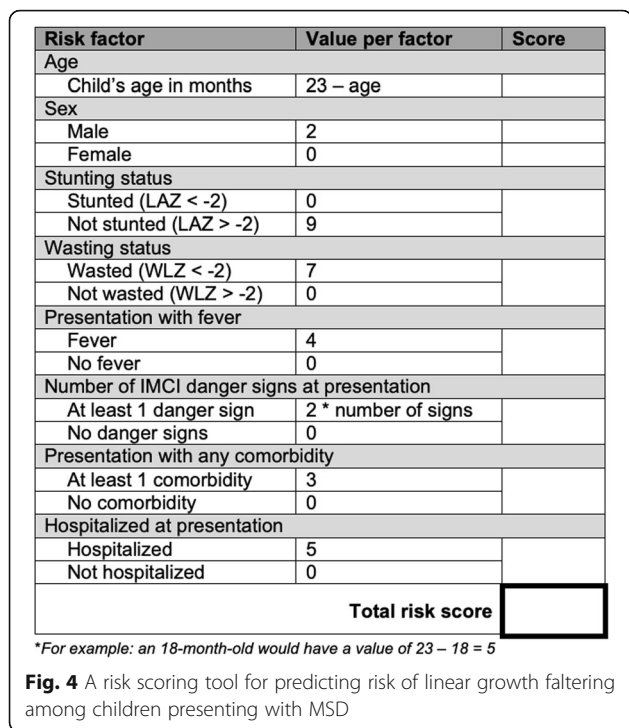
| Risk factor | Value per factor | Score |
|---|---|---|
| Age | | |
| Child's age in months | 23 – age | |
| Sex | | |
| Male | 2 | |
| Female | 0 | |
| Stunting status | | |
| Stunted (LAZ < -2) | 0 | |
| Not stunted (LAZ > -2) | 9 | |
| Wasting status | | |
| Wasted (WLZ < -2) | 7 | |
| Not wasted (WLZ > -2) | 0 | |
| Presentation with fever | | |
| Fever | 4 | |
| No fever | 0 | |
| Number of IMCI danger signs at presentation | | |
| At least 1 danger sign | 2 * number of signs | |
| No danger signs | 0 | |
| Presentation with any comorbidity | | |
| At least 1 comorbidity | 3 | |
| No comorbidity | 0 | |
| Hospitalized at presentation | | |
| Hospitalized | 5 | |
| Not hospitalized | 0 | |
| | Total risk score | |

*For example: an 18-month-old would have a value of 23 – 18 = 5

**Fig. 4** A risk scoring tool for predicting risk of linear growth faltering among children presenting with MSD